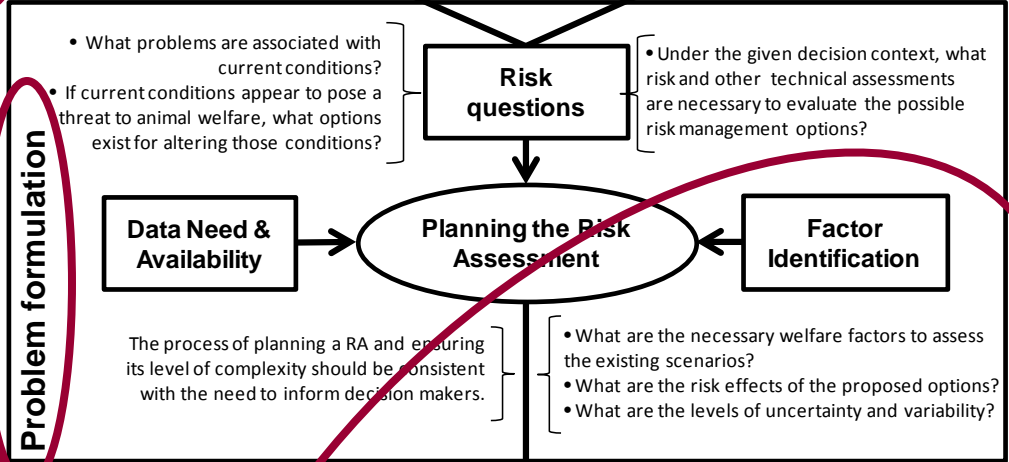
Problem formulation

• What problems are associated with current conditions?
• If current conditions appear to pose a threat to animal welfare, what options exist for altering those conditions?

Risk questions

• Under the given decision context, what risk and other technical assessments are necessary to evaluate the possible risk management options?

Data Need & Availability

Planning the Risk Assessment

Factor Identification

The process of planning a RA and ensuring its level of complexity should be consistent with the need to inform decision makers.

• What are the necessary welfare factors to assess the existing scenarios?
• What are the risk effects of the proposed options?
• What are the levels of uncertainty and variability?